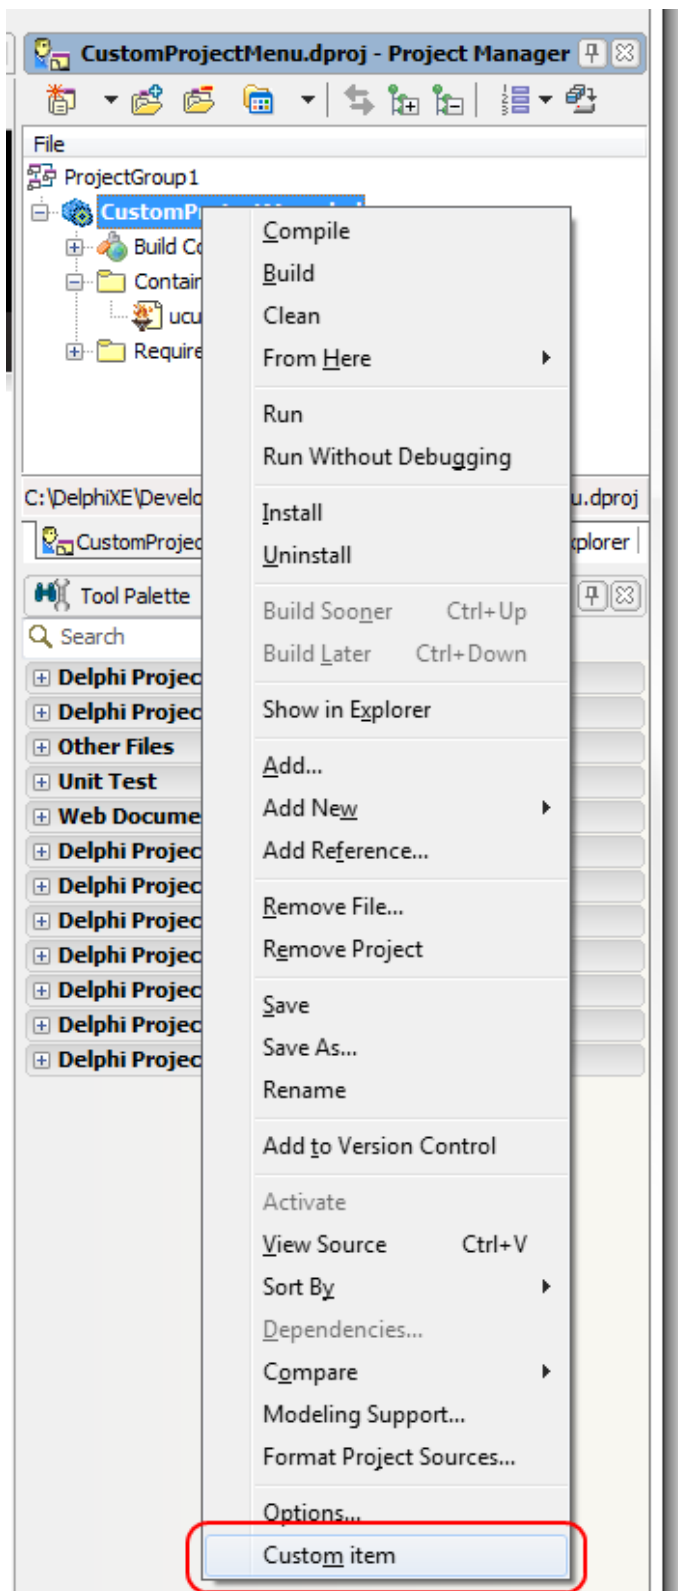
CustomProjectMenu.dproj - Project Manager

File
ProjectGroup1
CustomPr
Build C
Contair
ucu
Require

C:\DelphiXE\Develo
u.dproj
CustomProje
xplorer

Tool Palette
Search
Delphi Projec
Delphi Projec
Other Files
Unit Test
Web Docume
Delphi Projec
Delphi Projec
Delphi Projec
Delphi Projec
Delphi Projec
Delphi Projec
Delphi Projec

Compile
Build
Clean
From Here
Run
Run Without Debugging
Install
Uninstall
Build Sooner Ctrl+Up
Build Later Ctrl+Down
Show in Explorer
Add...
Add New
Add Reference...
Remove File...
Remove Project
Save
Save As...
Rename
Add to Version Control
Activate
View Source Ctrl+V
Sort By
Dependencies...
Compare
Modeling Support...
Format Project Sources...
Options...
Custom item